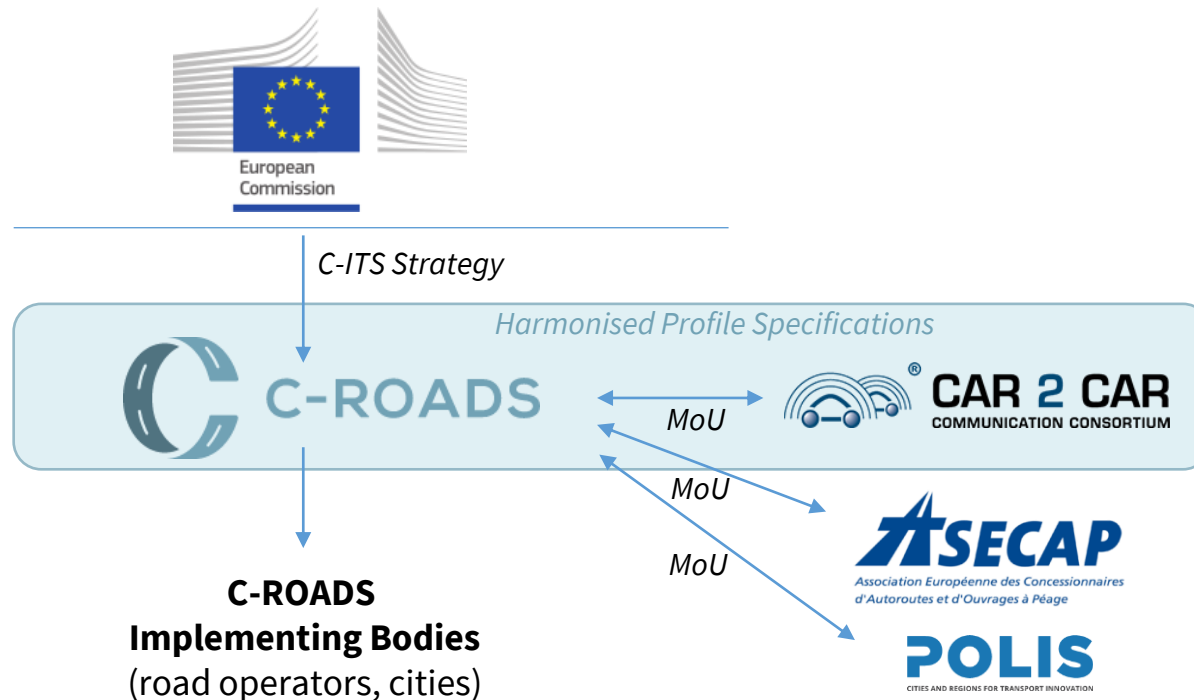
European Commission

C-ITS Strategy

Harmonised Profile Specifications

C-ROADS

MoU

® CAR 2 CAR COMMUNICATION CONSORTIUM

MoU

ASECAP
Association Européenne des Concessionnaires d'Autoroutes et d'Ouvrages à Péage

MoU

POLIS
CITIES AND REGIONS FOR TRANSPORT INNOVATION

C-ROADS
Implementing Bodies
(road operators, cities)